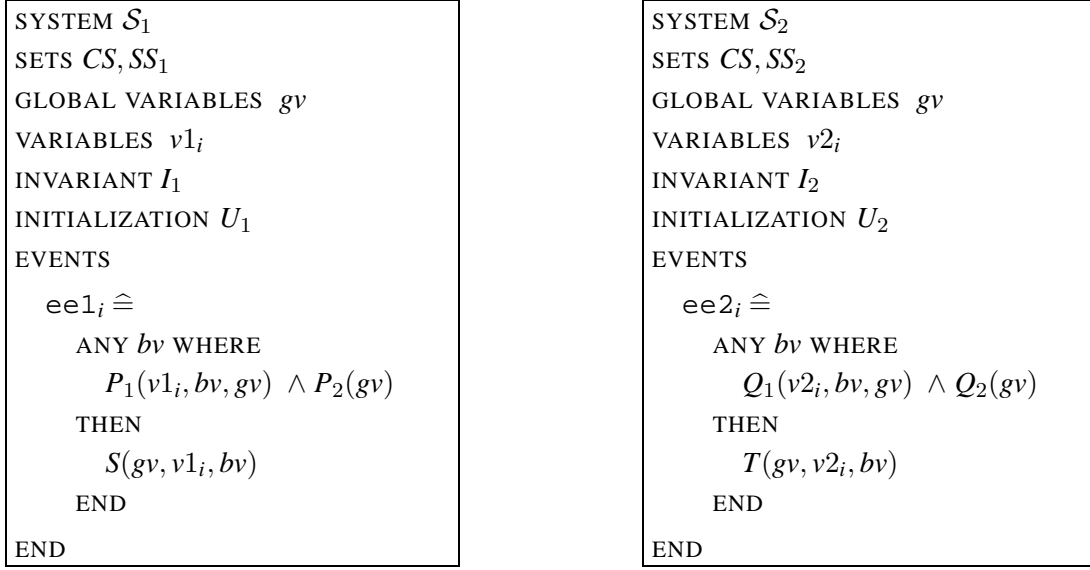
SYSTEM $\mathcal{S}_1$
SETS $CS, SS_1$
GLOBAL VARIABLES $gv$
VARIABLES $v1_i$
INVARIANT $I_1$
INITIALIZATION $U_1$
EVENTS
$\mathtt{ee1}_i \mathrel{\widehat{=}}$
ANY $bv$ WHERE
$P_1(v1_i, bv, gv) \wedge P_2(gv)$
THEN
$S(gv, v1_i, bv)$
END
END

SYSTEM $\mathcal{S}_2$
SETS $CS, SS_2$
GLOBAL VARIABLES $gv$
VARIABLES $v2_i$
INVARIANT $I_2$
INITIALIZATION $U_2$
EVENTS
$\mathtt{ee2}_i \mathrel{\widehat{=}}$
ANY $bv$ WHERE
$Q_1(v2_i, bv, gv) \wedge Q_2(gv)$
THEN
$T(gv, v2_i, bv)$
END
END